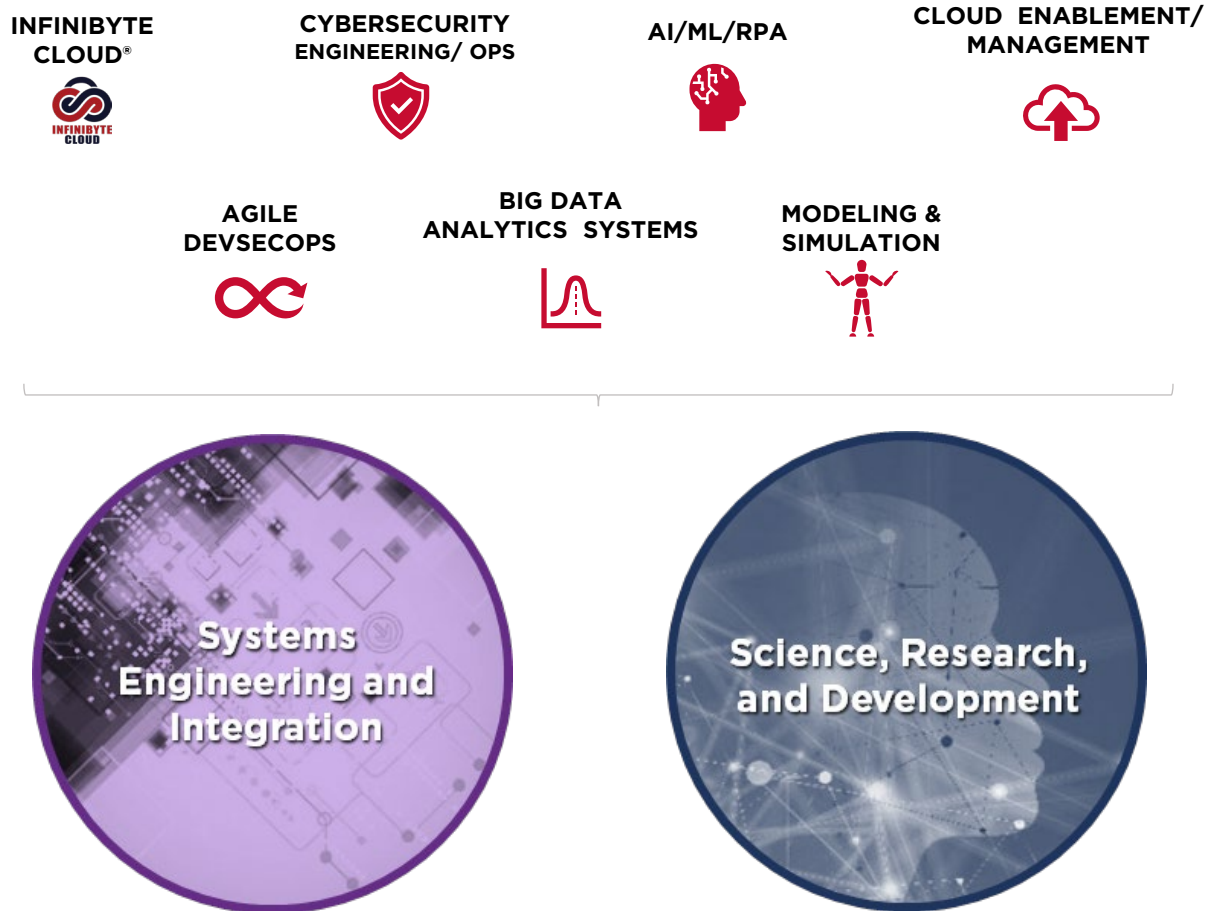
INFINIBYTE CLOUD®

INFINIBYTE CLOUD

CYBERSECURITY ENGINEERING/ OPS

AI/ML/RPA

CLOUD ENABLEMENT/ MANAGEMENT

AGILE DEVSECOPS

BIG DATA ANALYTICS SYSTEMS

MODELING & SIMULATION

Systems Engineering and Integration

Science, Research, and Development